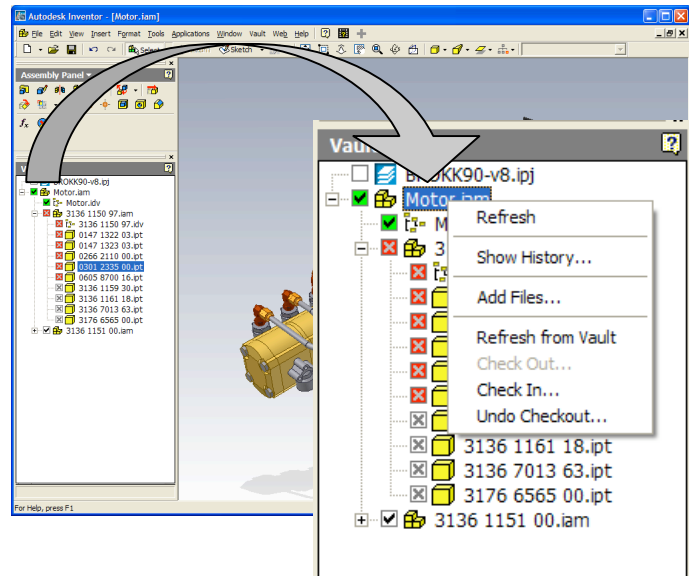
Autodesk Inventor - [Motor.iam]

File Edit View Insert Format Tools Applications Window Vault Web Help

Select Sketch

Assembly Panel

Vault

BROKK90-v8.ipj
Motor.iam
Motor.idv
3136 1150 97.iam
3136 1150 97.idv
0147 1322 03.ipt
0147 1323 03.ipt
0266 2110 00.ipt
0301 2335 00.ipt
0605 8700 16.ipt
3136 1159 30.ipt
3136 1161 18.ipt
3136 7013 63.ipt
3176 6565 00.ipt
3136 1151 00.iam

For Help, press F1

Vault

BROKK90-v8.ipj
Motor.iam
M
3

Refresh
Show History...
Add Files...
Refresh from Vault
Check Out...
Check In...
Undo Checkout...

3136 1161 18.ipt
3136 7013 63.ipt
3176 6565 00.ipt
3136 1151 00.iam